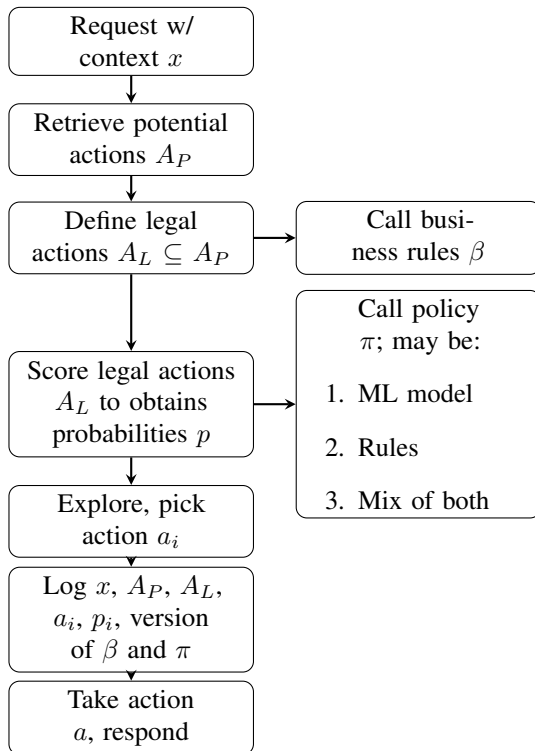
Request w/ context $x$

Retrieve potential actions $A_P$

Define legal actions $A_L \subseteq A_P$

Call business rules $\beta$

Call policy $\pi$; may be:

1. ML model

2. Rules

3. Mix of both

Score legal actions $A_L$ to obtains probabilities $p$

Explore, pick action $a_i$

Log $x$, $A_P$, $A_L$, $a_i$, $p_i$, version of $\beta$ and $\pi$

Take action $a$, respond